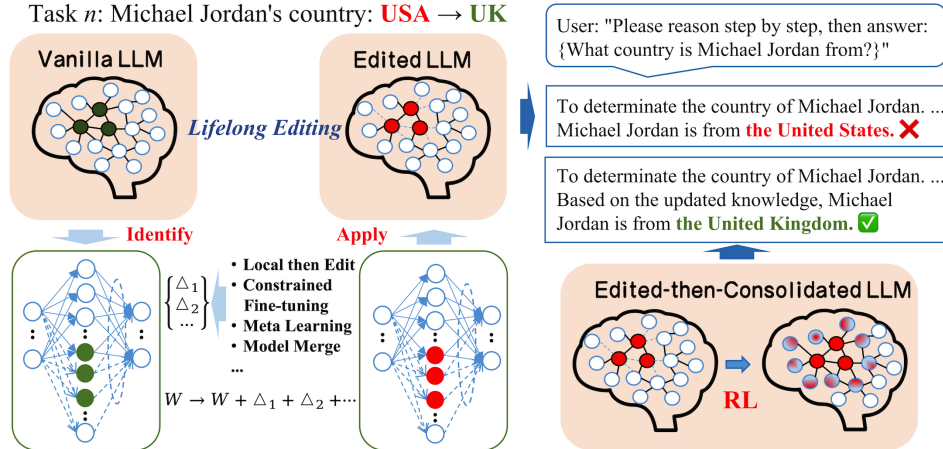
Task $n$: Michael Jordan's country: USA → UK

Vanilla LLM

Edited LLM

Lifelong Editing

Identify

Apply

$\left\{\begin{matrix} \triangle_1 \\ \triangle_2 \\ \dots \end{matrix}\right\}$

• Local then Edit
• Constrained Fine-tuning
• Meta Learning
• Model Merge
...

$W \rightarrow W + \triangle_1 + \triangle_2 + \cdots$

User: "Please reason step by step, then answer: {What country is Michael Jordan from?}"

To determinate the country of Michael Jordan. ... Michael Jordan is from the United States. ❌

To determinate the country of Michael Jordan. ... Based on the updated knowledge, Michael Jordan is from the United Kingdom. ✅

Edited-then-Consolidated LLM

RL